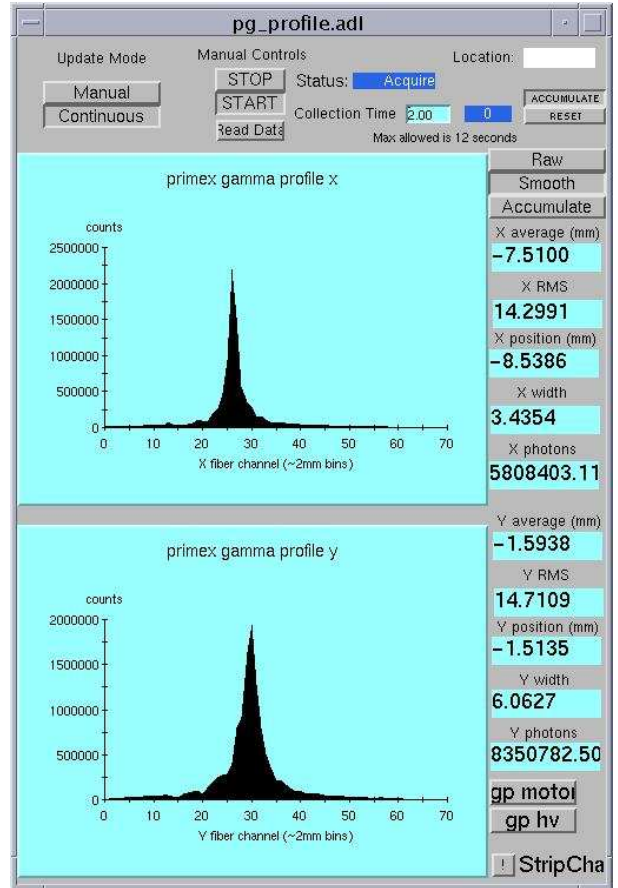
pg_profile.adl

Update Mode
Manual
Continuous

Manual Controls
STOP
START
Read Data

Status: Acquire
Collection Time 2.00 0
Max allowed is 12 seconds

Location:

ACCUMULATE
RESET

primex gamma profile x

counts
2500000
2000000
1500000
1000000
500000
0
0 10 20 30 40 50 60 70
X fiber channel (~2mm bins)

Raw
Smooth
Accumulate
X average (mm)
-7.5100
X RMS
14.2991
X position (mm)
-8.5386
X width
3.4354
X photons
5808403.11

primex gamma profile y

counts
2000000
1500000
1000000
500000
0
0 10 20 30 40 50 60 70
Y fiber channel (~2mm bins)

Y average (mm)
-1.5938
Y RMS
14.7109
Y position (mm)
-1.5135
Y width
6.0627
Y photons
8350782.50

gp motor
gp hv
! StripCha